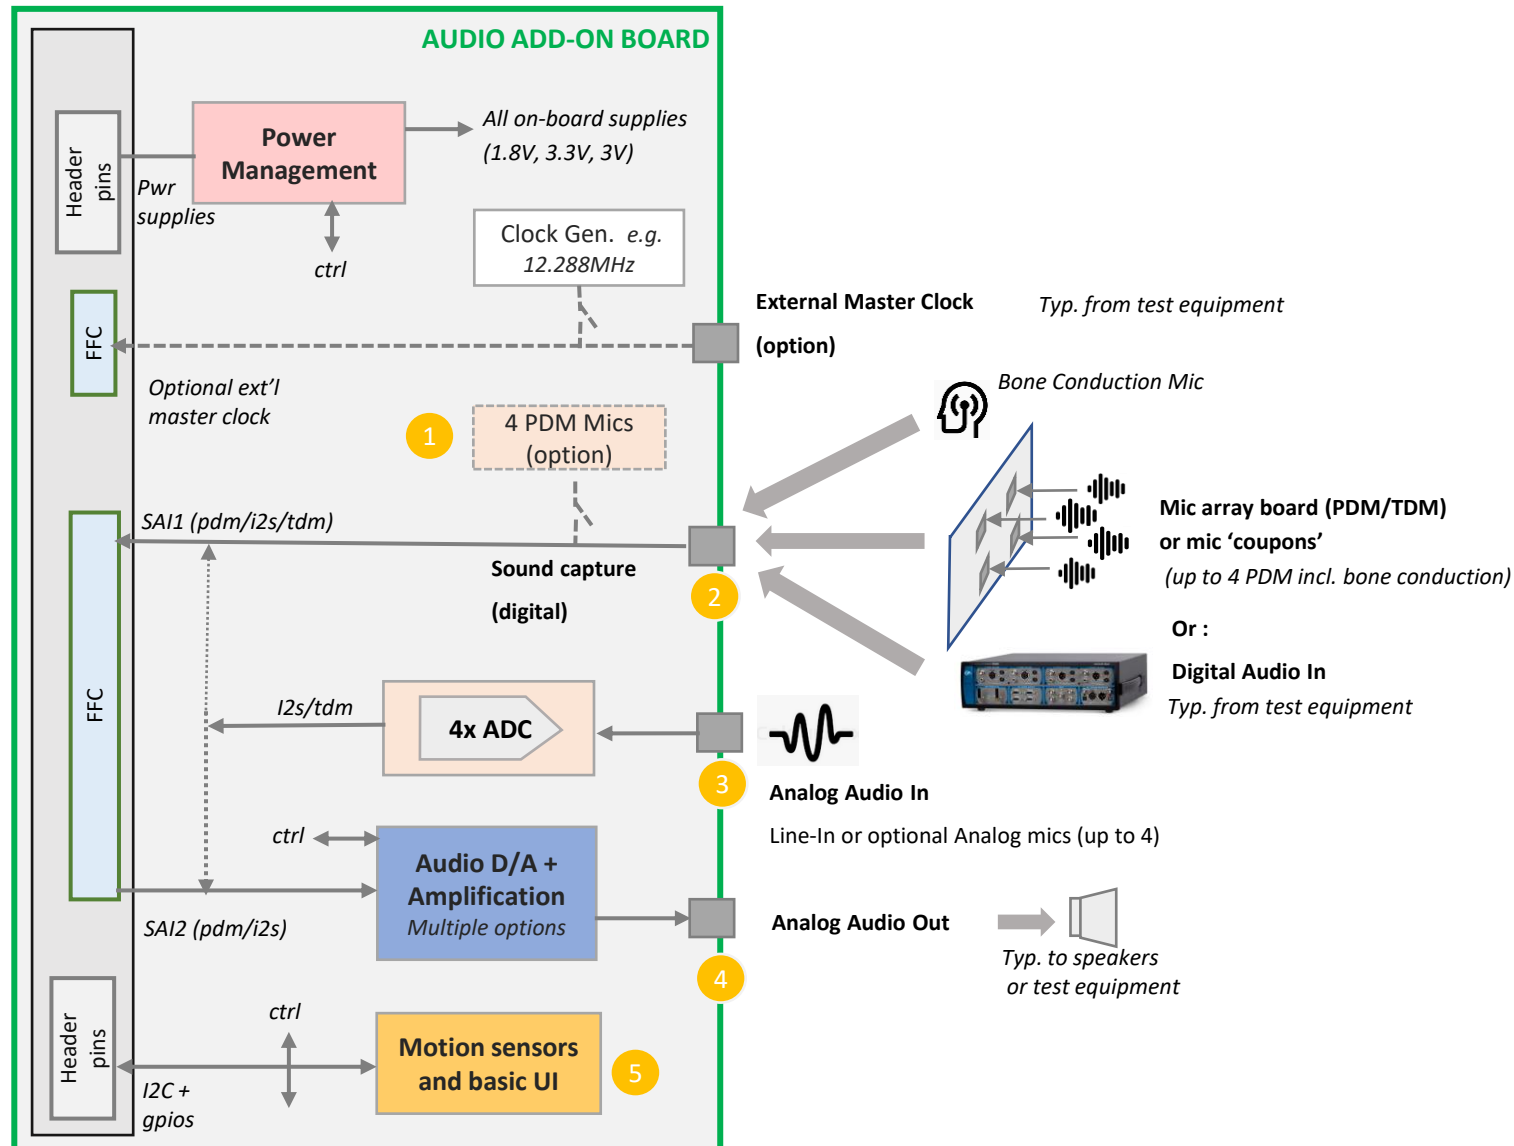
AUDIO ADD-ON BOARD

Header pins

Power Management

All on-board supplies (1.8V, 3.3V, 3V)

Pwr supplies

ctrl

Clock Gen. e.g. 12.288MHz

External Master Clock

(option)

Typ. from test equipment

FFC

Optional ext'l master clock

Bone Conduction Mic

1

4 PDM Mics (option)

SAI1 (pdm/i2s/tdm)

Mic array board (PDM/TDM) or mic 'coupons'

(up to 4 PDM incl. bone conduction)

Sound capture

(digital)

2

Or :

Digital Audio In

Typ. from test equipment

FFC

I2s/tdm

4x ADC

3

Analog Audio In

Line-In or optional Analog mics (up to 4)

ctrl

Audio D/A + Amplification

Multiple options

SAI2 (pdm/i2s)

Analog Audio Out

Typ. to speakers or test equipment

4

Header pins

ctrl

Motion sensors and basic UI

5

I2C + gpios